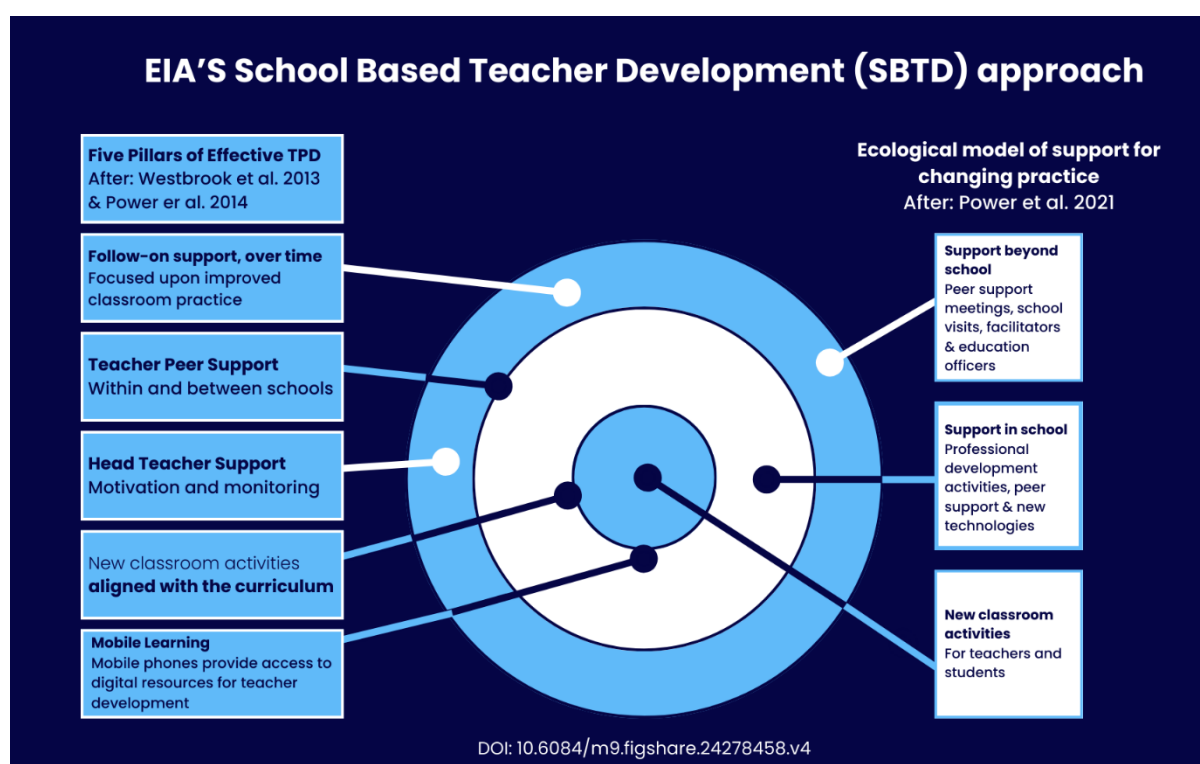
EIA'S School Based Teacher Development (SBTD) approach

Five Pillars of Effective TPD
After: Westbrook et al. 2013 & Power er al. 2014

Follow-on support, over time
Focused upon improved classroom practice

Teacher Peer Support
Within and between schools

Head Teacher Support
Motivation and monitoring

New classroom activities **aligned with the curriculum**

Mobile Learning
Mobile phones provide access to digital resources for teacher development

Ecological model of support for changing practice
After: Power et al. 2021

Support beyond school
Peer support meetings, school visits, facilitators & education officers

Support in school
Professional development activities, peer support & new technologies

New classroom activities
For teachers and students

DOI: 10.6084/m9.figshare.24278458.v4